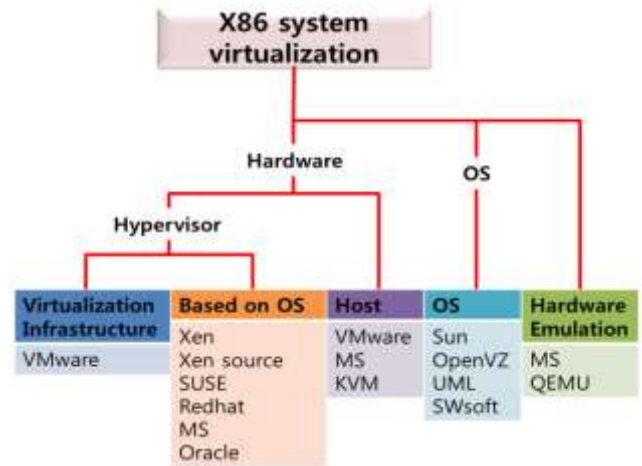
X86 system virtualization

Hardware

OS

Hypervisor

Virtualization Infrastructure
VMware

Based on OS
Xen
Xen source
SUSE
Redhat
MS
Oracle

Host
VMware
MS
KVM

OS
Sun
OpenVZ
UML
SWsoft

Hardware Emulation
MS
QEMU